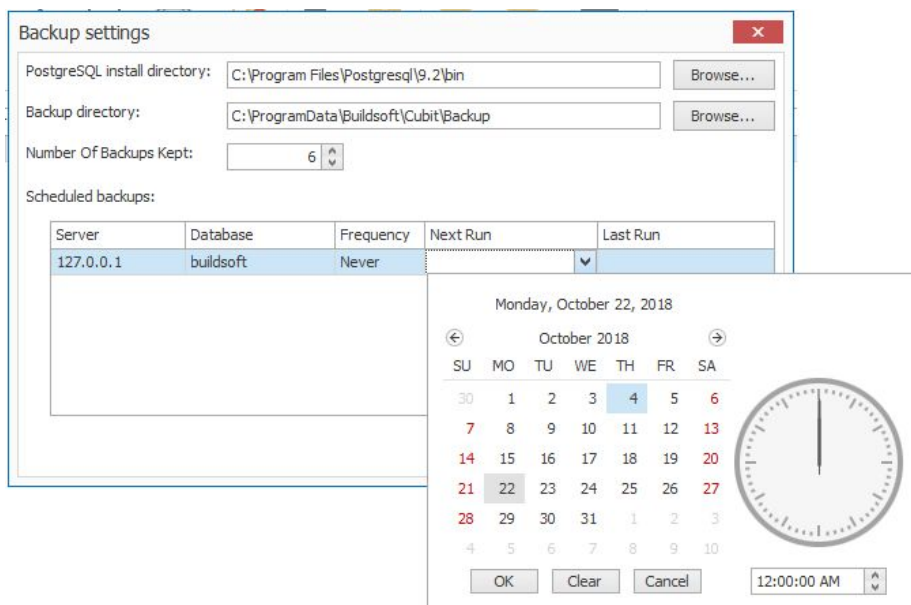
Backup settings

PostgreSQL install directory: C:\Program Files\Postgresql\9.2\bin Browse...

Backup directory: C:\ProgramData\Buildsoft\Cubit\Backup Browse...

Number Of Backups Kept: 6

Scheduled backups:

| Server | Database | Frequency | Next Run | Last Run |
|---|---|---|---|---|
| 127.0.0.1 | buildsoft | Never | | |

Monday, October 22, 2018

October 2018

| SU | MO | TU | WE | TH | FR | SA |
|---|---|---|---|---|---|---|
| 30 | 1 | 2 | 3 | 4 | 5 | 6 |
| 7 | 8 | 9 | 10 | 11 | 12 | 13 |
| 14 | 15 | 16 | 17 | 18 | 19 | 20 |
| 21 | 22 | 23 | 24 | 25 | 26 | 27 |
| 28 | 29 | 30 | 31 | 1 | 2 | 3 |
| 4 | 5 | 6 | 7 | 8 | 9 | 10 |

OK Clear Cancel 12:00:00 AM